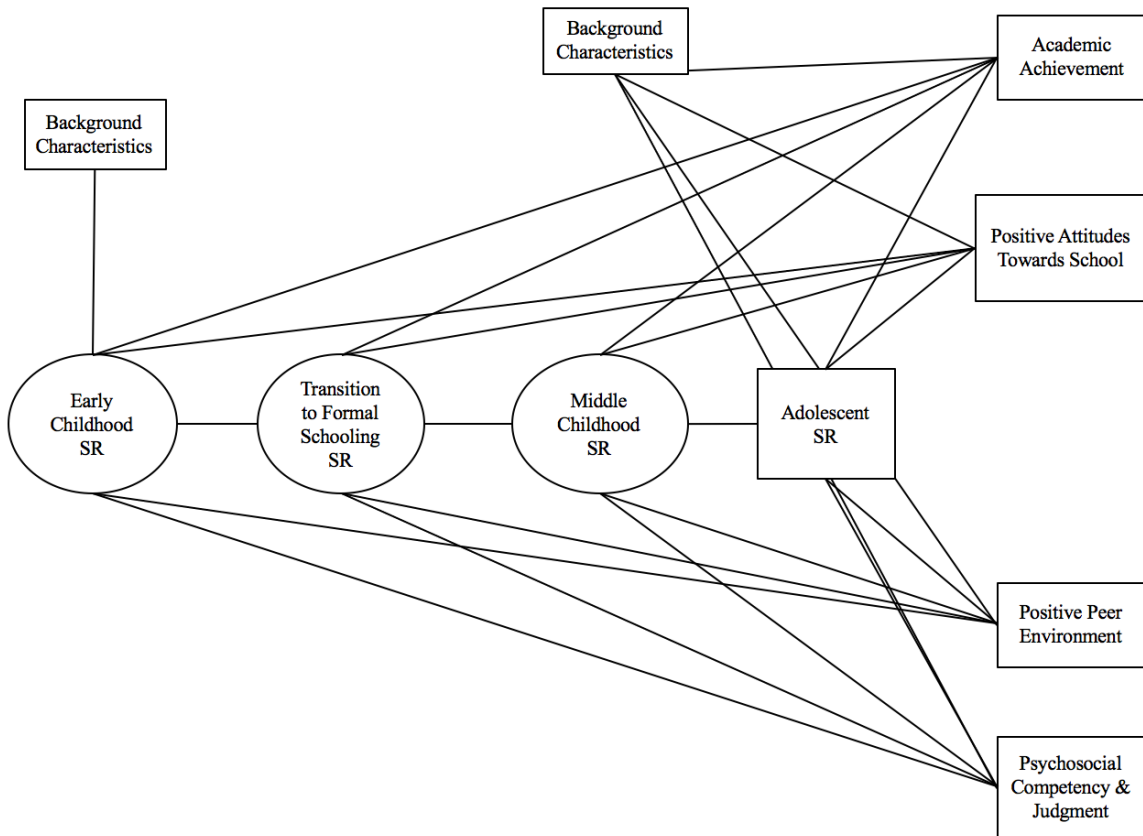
Background Characteristics

Academic Achievement

Background Characteristics

Positive Attitudes Towards School

Early Childhood SR

Transition to Formal Schooling SR

Middle Childhood SR

Adolescent SR

Positive Peer Environment

Psychosocial Competency & Judgment